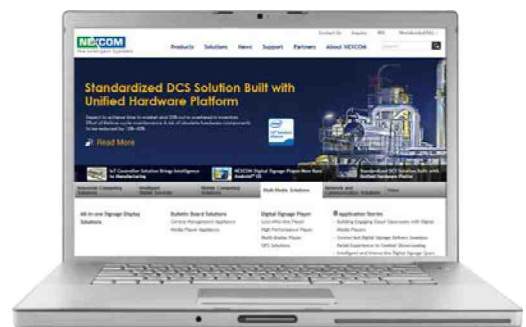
Contact Us Inquiry RSS Worldwide(EN)

NEXCOM
The Intelligent Systems

Products Solutions News Support Partners About NEXCOM

Standardized DCS Solution Built with Unified Hardware Platform

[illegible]

Read More

IoT Controller Solution Brings Intelligence to Manufacturing

NEXCOM Digital Signage Player Now Runs Android

Standardized DCS Solution Built with Unified Hardware Platform

Industrial Computing Solutions

Intelligent Digital Security

Mobile Computing Solutions

Multi-Media Solutions

Network and Communication Solutions

Video

All-in-one Signage Display Solutions

Bulletin Board Solutions
Content Management Appliance
Media Player Appliance

Digital Signage Player
Low-Inflection Player
High Performance Player
Multi-Display Player
OPS Solutions

Application Stories
Building Engaging Cloud Classrooms with Digital Media Players
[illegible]
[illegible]
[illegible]